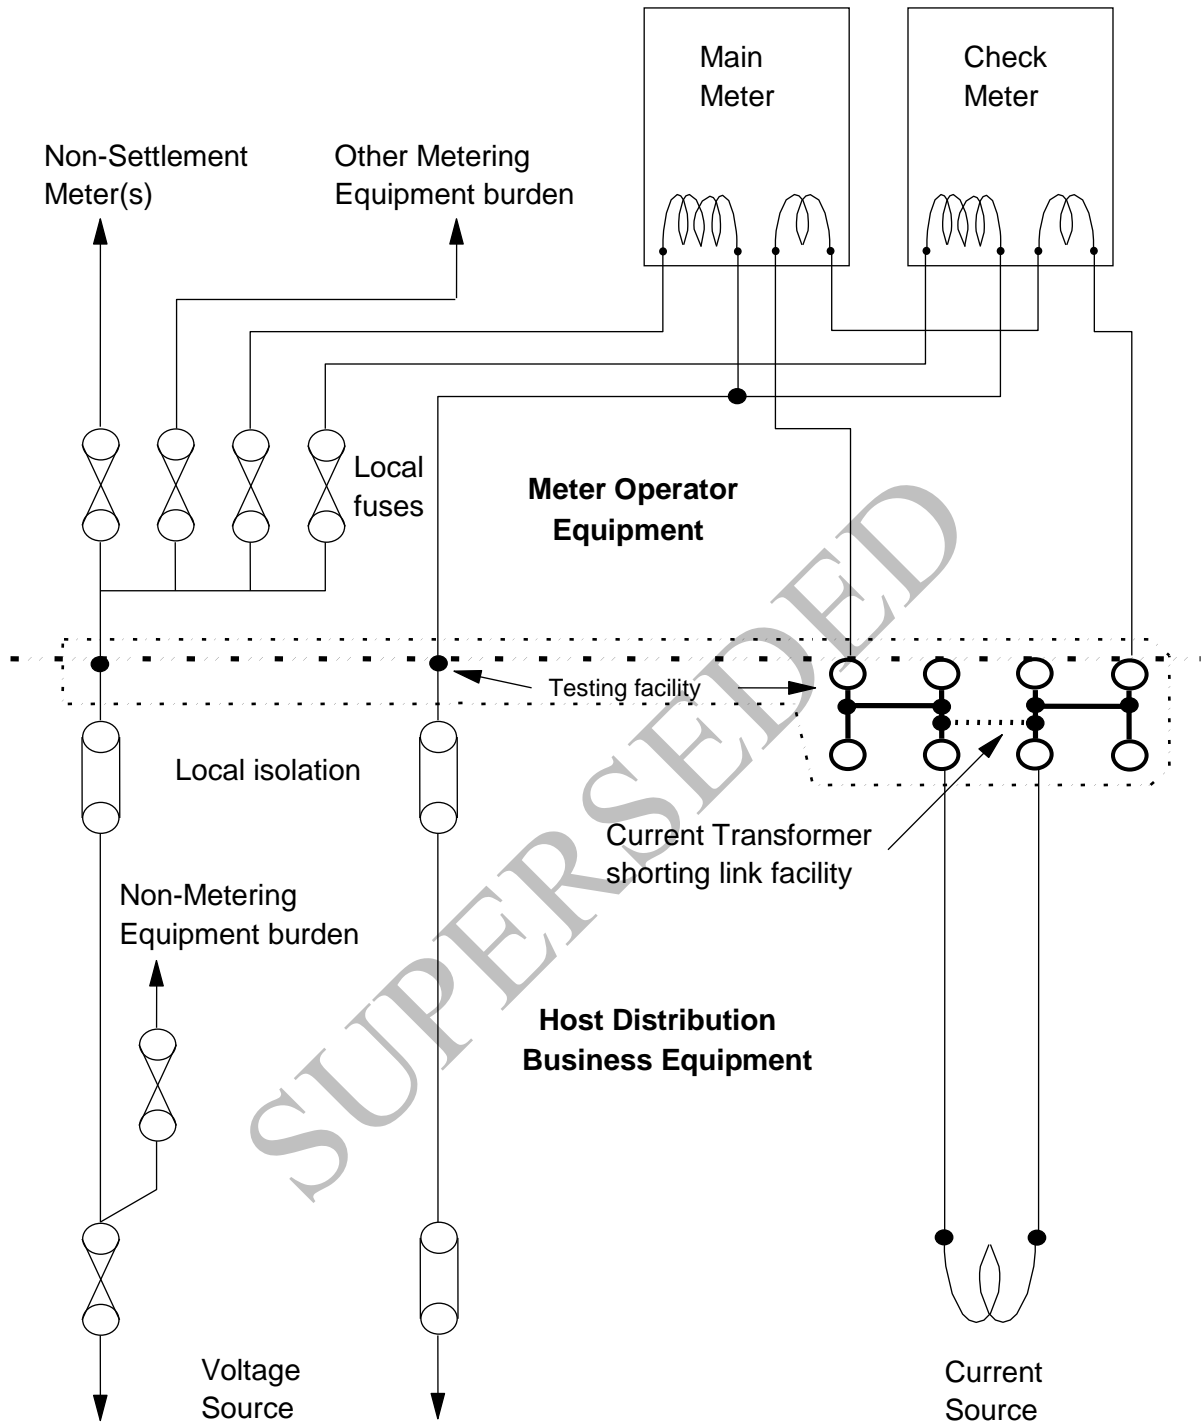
Main Meter

Check Meter

Non-Settlement Meter(s)

Other Metering Equipment burden

Local fuses

Meter Operator Equipment

Testing facility

Local isolation

Current Transformer shorting link facility

Non-Metering Equipment burden

Host Distribution Business Equipment

SUPERSEDED

Voltage Source

Current Source